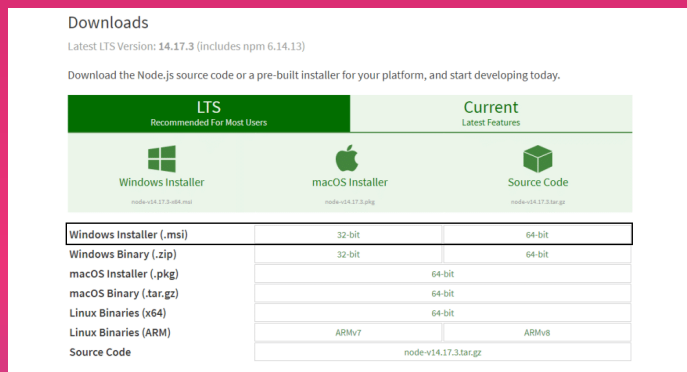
Downloads

Latest LTS Version: **14.17.3** (includes npm 6.14.13)

Download the Node.js source code or a pre-built installer for your platform, and start developing today.

LTS
Recommended For Most Users

Current
Latest Features

Windows Installer
node-v14.17.3-x64.msi

macOS Installer
node-v14.17.3.pkg

Source Code
node-v14.17.3.tar.gz

| | | |
|---|---|---|
| Windows Installer (.msi) | 32-bit | 64-bit |
| Windows Binary (.zip) | 32-bit | 64-bit |
| macOS Installer (.pkg) | 64-bit | |
| macOS Binary (.tar.gz) | 64-bit | |
| Linux Binaries (x64) | 64-bit | |
| Linux Binaries (ARM) | ARMv7 | ARMv8 |
| Source Code | node-v14.17.3.tar.gz | |